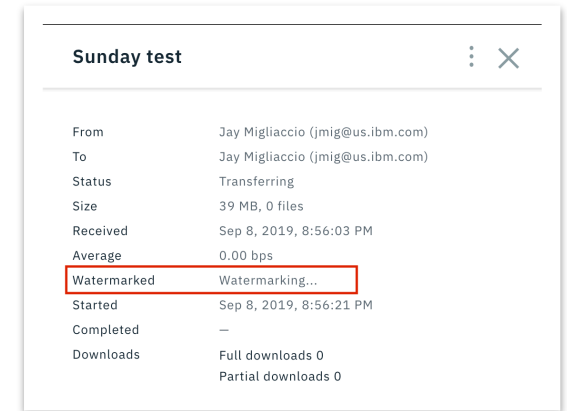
Sunday test

| | |
|---|---|
| From | Jay Migliaccio (jmig@us.ibm.com) |
| To | Jay Migliaccio (jmig@us.ibm.com) |
| Status | Transferring |
| Size | 39 MB, 0 files |
| Received | Sep 8, 2019, 8:56:03 PM |
| Average | 0.00 bps |
| Watermarked | Watermarking... |
| Started | Sep 8, 2019, 8:56:21 PM |
| Completed | — |
| Downloads | Full downloads 0<br>Partial downloads 0 |